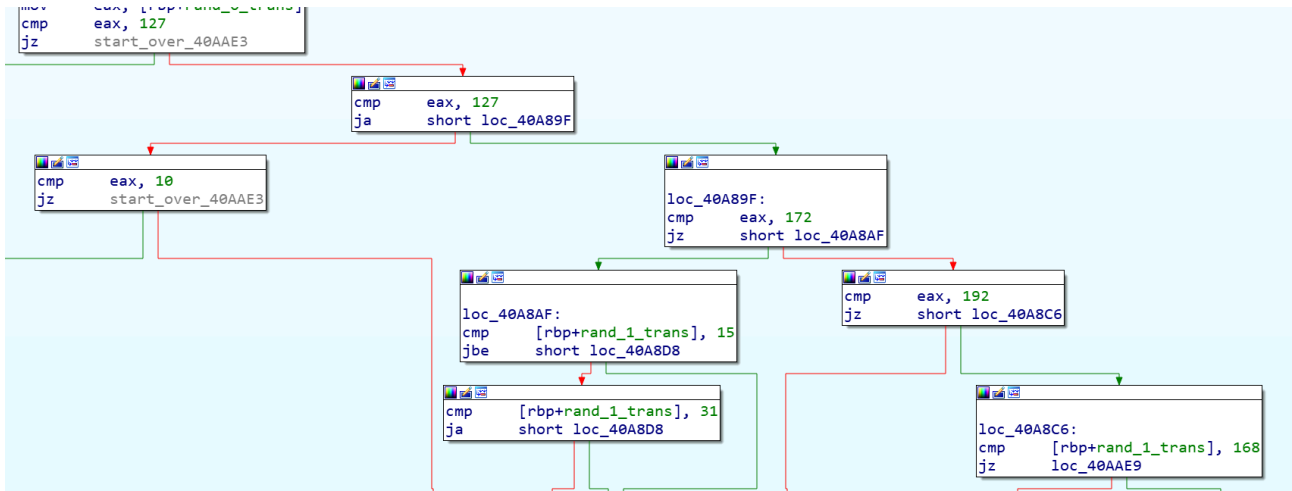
mov eax, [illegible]
cmp eax, 127
jz start_over_40AAE3

cmp eax, 127
ja short loc_40A89F

cmp eax, 10
jz start_over_40AAE3

loc_40A89F:
cmp eax, 172
jz short loc_40A8AF

loc_40A8AF:
cmp [rbp+rand_1_trans], 15
jbe short loc_40A8D8

cmp eax, 192
jz short loc_40A8C6

cmp [rbp+rand_1_trans], 31
ja short loc_40A8D8

loc_40A8C6:
cmp [rbp+rand_1_trans], 168
jz loc_40AAE9